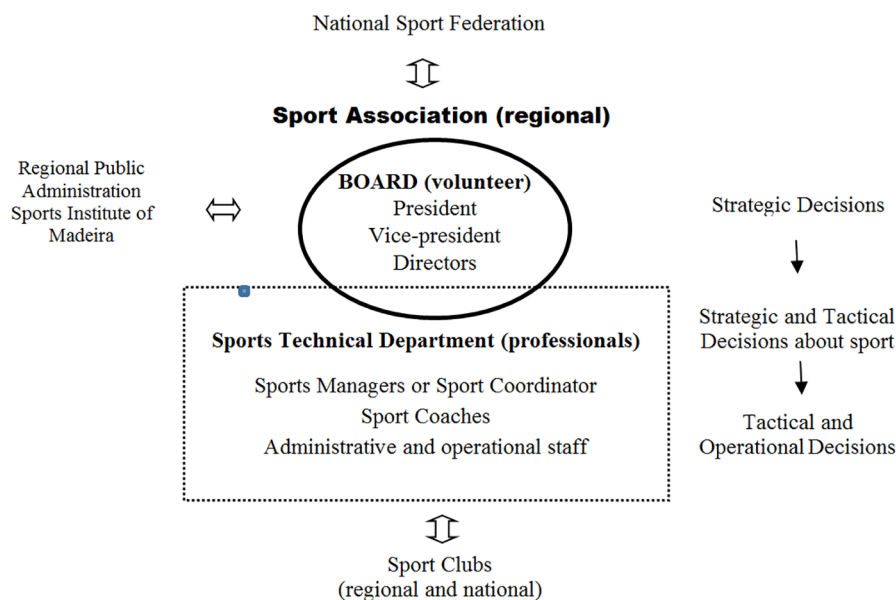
National Sport Federation

Sport Association (regional)

Regional Public Administration Sports Institute of Madeira

BOARD (volunteer)
President
Vice-president
Directors

Strategic Decisions

Strategic and Tactical Decisions about sport

Tactical and Operational Decisions

Sports Technical Department (professionals)

Sports Managers or Sport Coordinator
Sport Coaches
Administrative and operational staff

Sport Clubs
(regional and national)